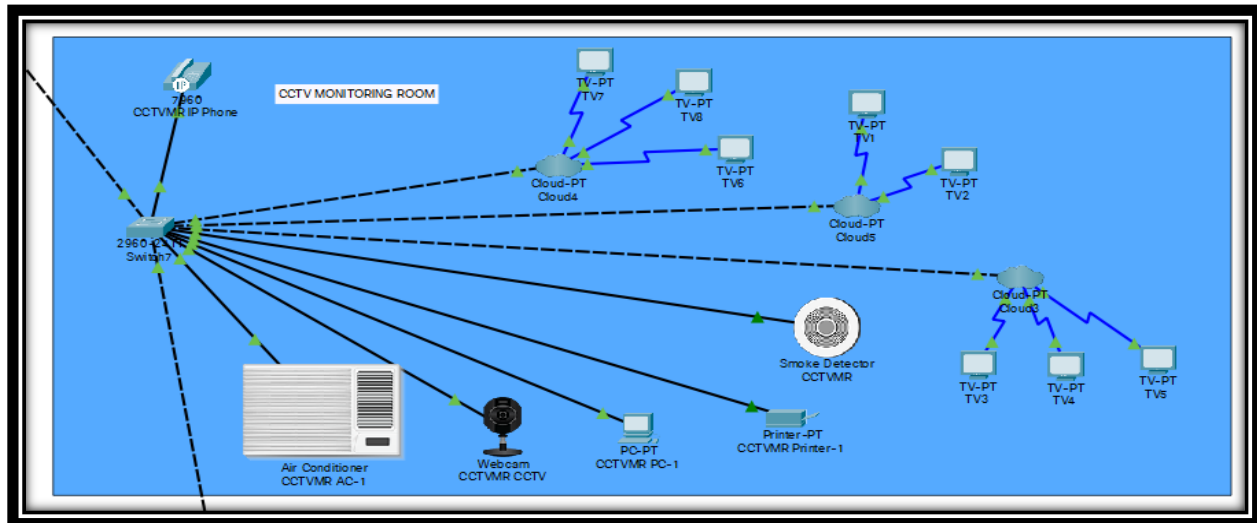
IP
7960
CCTVMR IP Phone

CCTV MONITORING ROOM

TV-PT
TV7

TV-PT
TV8

TV-PT
TV6

Cloud-PT
Cloud4

TV-PT
TV1

TV-PT
TV2

Cloud-PT
Cloud5

2960-24TT
Switch7

Cloud-PT
Cloud3

Smoke Detector
CCTVMR

TV-PT
TV3

TV-PT
TV4

TV-PT
TV5

Air Conditioner
CCTVMR AC-1

Webcam
CCTVMR CCTV

PC-PT
CCTVMR PC-1

Printer-PT
CCTVMR Printer-1